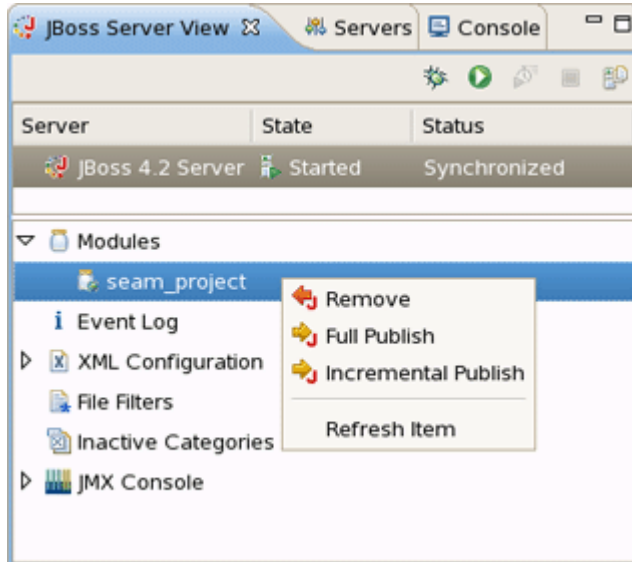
JBoss Server View ☒ Servers Console

| Server | State | Status |
|---|---|---|
| JBoss 4.2 Server | Started | Synchronized |

Modules
seam_project
Event Log
XML Configuration
File Filters
Inactive Categories
JMX Console

Remove
Full Publish
Incremental Publish
Refresh Item